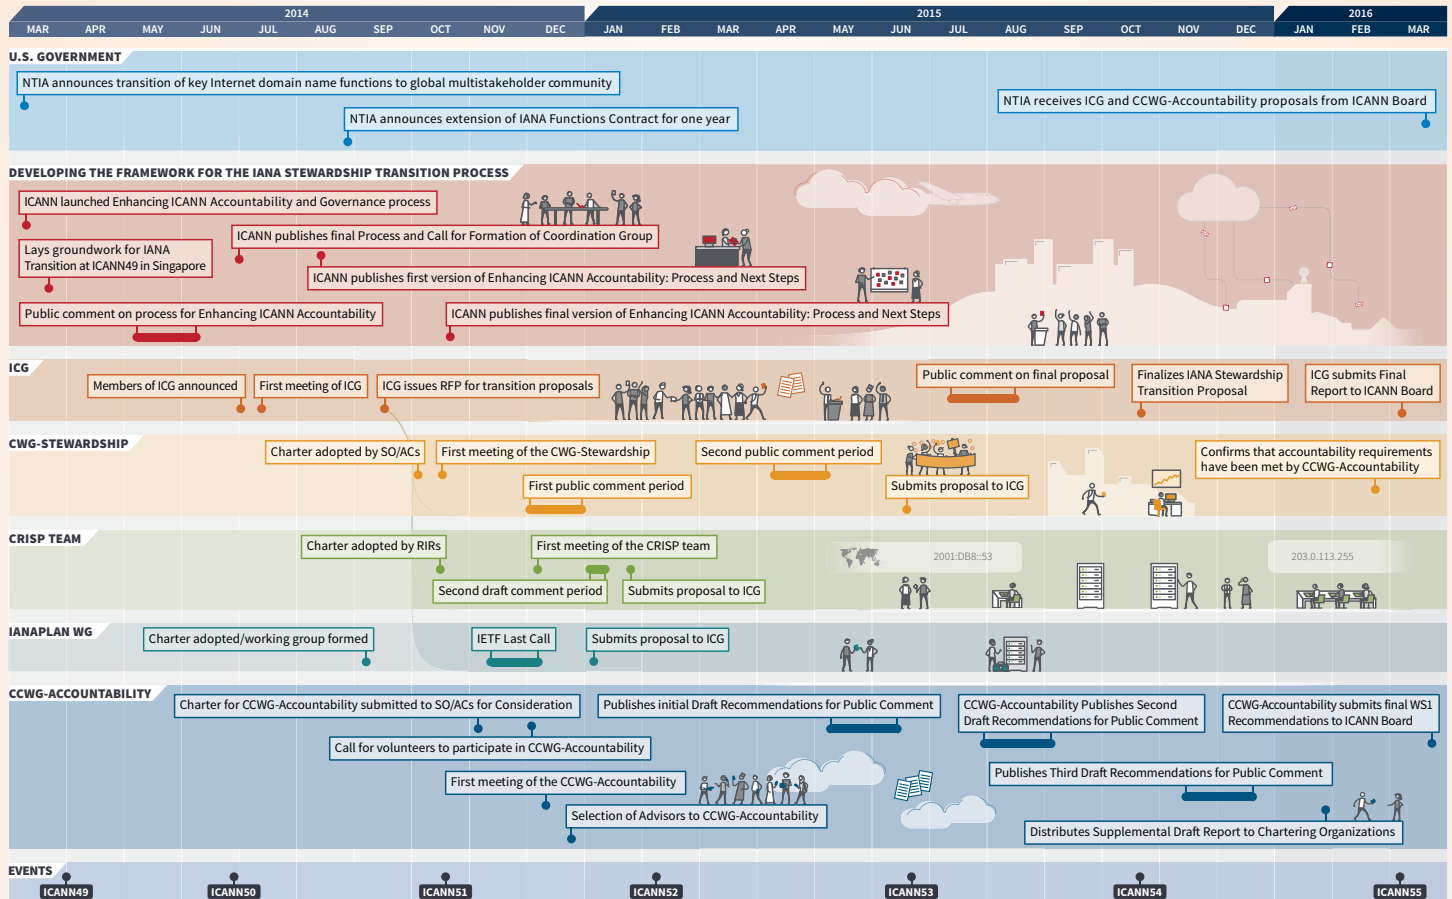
2014
MAR APR MAY JUN JUL AUG SEP OCT NOV DEC
2015
JAN FEB MAR APR MAY JUN JUL AUG SEP OCT NOV DEC
2016
JAN FEB MAR

U.S. GOVERNMENT
NTIA announces transition of key Internet domain name functions to global multistakeholder community
NTIA announces extension of IANA Functions Contract for one year
NTIA receives ICG and CCWG-Accountability proposals from ICANN Board

DEVELOPING THE FRAMEWORK FOR THE IANA STEWARDSHIP TRANSITION PROCESS
ICANN launched Enhancing ICANN Accountability and Governance process
Lays groundwork for IANA Transition at ICANN49 in Singapore
ICANN publishes final Process and Call for Formation of Coordination Group
ICANN publishes first version of Enhancing ICANN Accountability: Process and Next Steps
Public comment on process for Enhancing ICANN Accountability
ICANN publishes final version of Enhancing ICANN Accountability: Process and Next Steps

ICG
Members of ICG announced
First meeting of ICG
ICG issues RFP for transition proposals
Public comment on final proposal
Finalizes IANA Stewardship Transition Proposal
ICG submits Final Report to ICANN Board

CWG-STEWARDSHIP
Charter adopted by SO/ACs
First meeting of the CWG-Stewardship
Second public comment period
First public comment period
Submits proposal to ICG
Confirms that accountability requirements have been met by CCWG-Accountability

CRISP TEAM
Charter adopted by RIRs
First meeting of the CRISP team
2001:DB8::53
203.0.113.255
Second draft comment period
Submits proposal to ICG

IANAPLAN WG
Charter adopted/working group formed
IETF Last Call
Submits proposal to ICG

CCWG-ACCOUNTABILITY
Charter for CCWG-Accountability submitted to SO/ACs for Consideration
Publishes initial Draft Recommendations for Public Comment
CCWG-Accountability Publishes Second Draft Recommendations for Public Comment
CCWG-Accountability submits final WS1 Recommendations to ICANN Board
Call for volunteers to participate in CCWG-Accountability
First meeting of the CCWG-Accountability
Publishes Third Draft Recommendations for Public Comment
Selection of Advisors to CCWG-Accountability
Distributes Supplemental Draft Report to Chartering Organizations

EVENTS
ICANN49
ICANN50
ICANN51
ICANN52
ICANN53
ICANN54
ICANN55